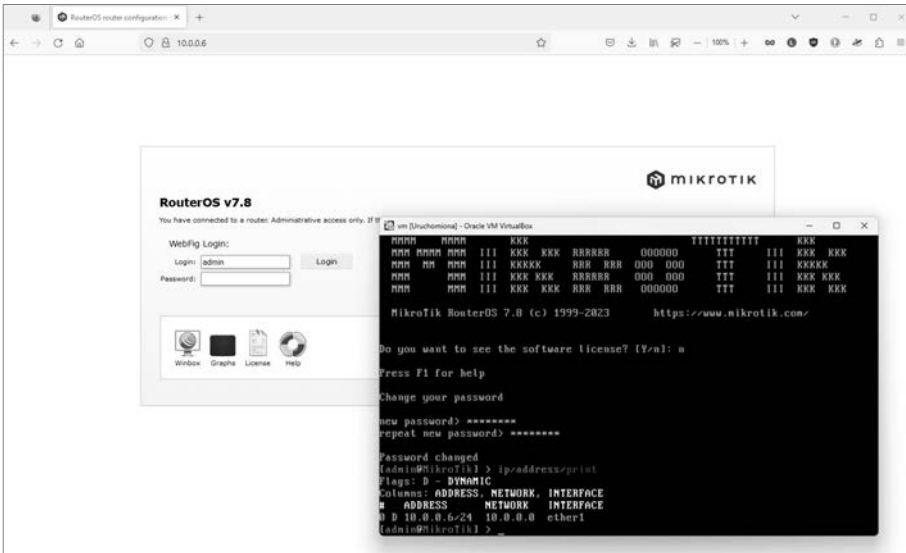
RouterOS router configuration ×

10.0.0.6

100%

MIKROTIK

RouterOS v7.8

You have connected to a router. Administrative access only. If th

WebFig Login:

Login: admin

Password:

Login

Winbox Graphs License Help

vm [Uruchomiona] - Oracle VM VirtualBox

MMMM MMMM KKK TTTTTTTTTTT KKK
MMM MMMM MMM III KKK KKK RRRRRR 000000 TTT III KKK KKK
MMM MM MMM III KKKKK RRR RRR 000 000 TTT III KKKKK
MMM MMM III KKK KKK RRRRRR 000 000 TTT III KKK KKK
MMM MMM III KKK KKK RRR RRR 000000 TTT III KKK KKK

MikroTik RouterOS 7.8 (c) 1999-2023 https://www.mikrotik.com/

Do you want to see the software license? [Y/n]: n

Press F1 for help

Change your password

new password> ********
repeat new password> ********

Password changed
[admin@MikroTik] > ip/address/print
Flags: D - DYNAMIC
Columns: ADDRESS, NETWORK, INTERFACE
# ADDRESS NETWORK INTERFACE
0 D 10.0.0.6/24 10.0.0.0 ether1
[admin@MikroTik] > _